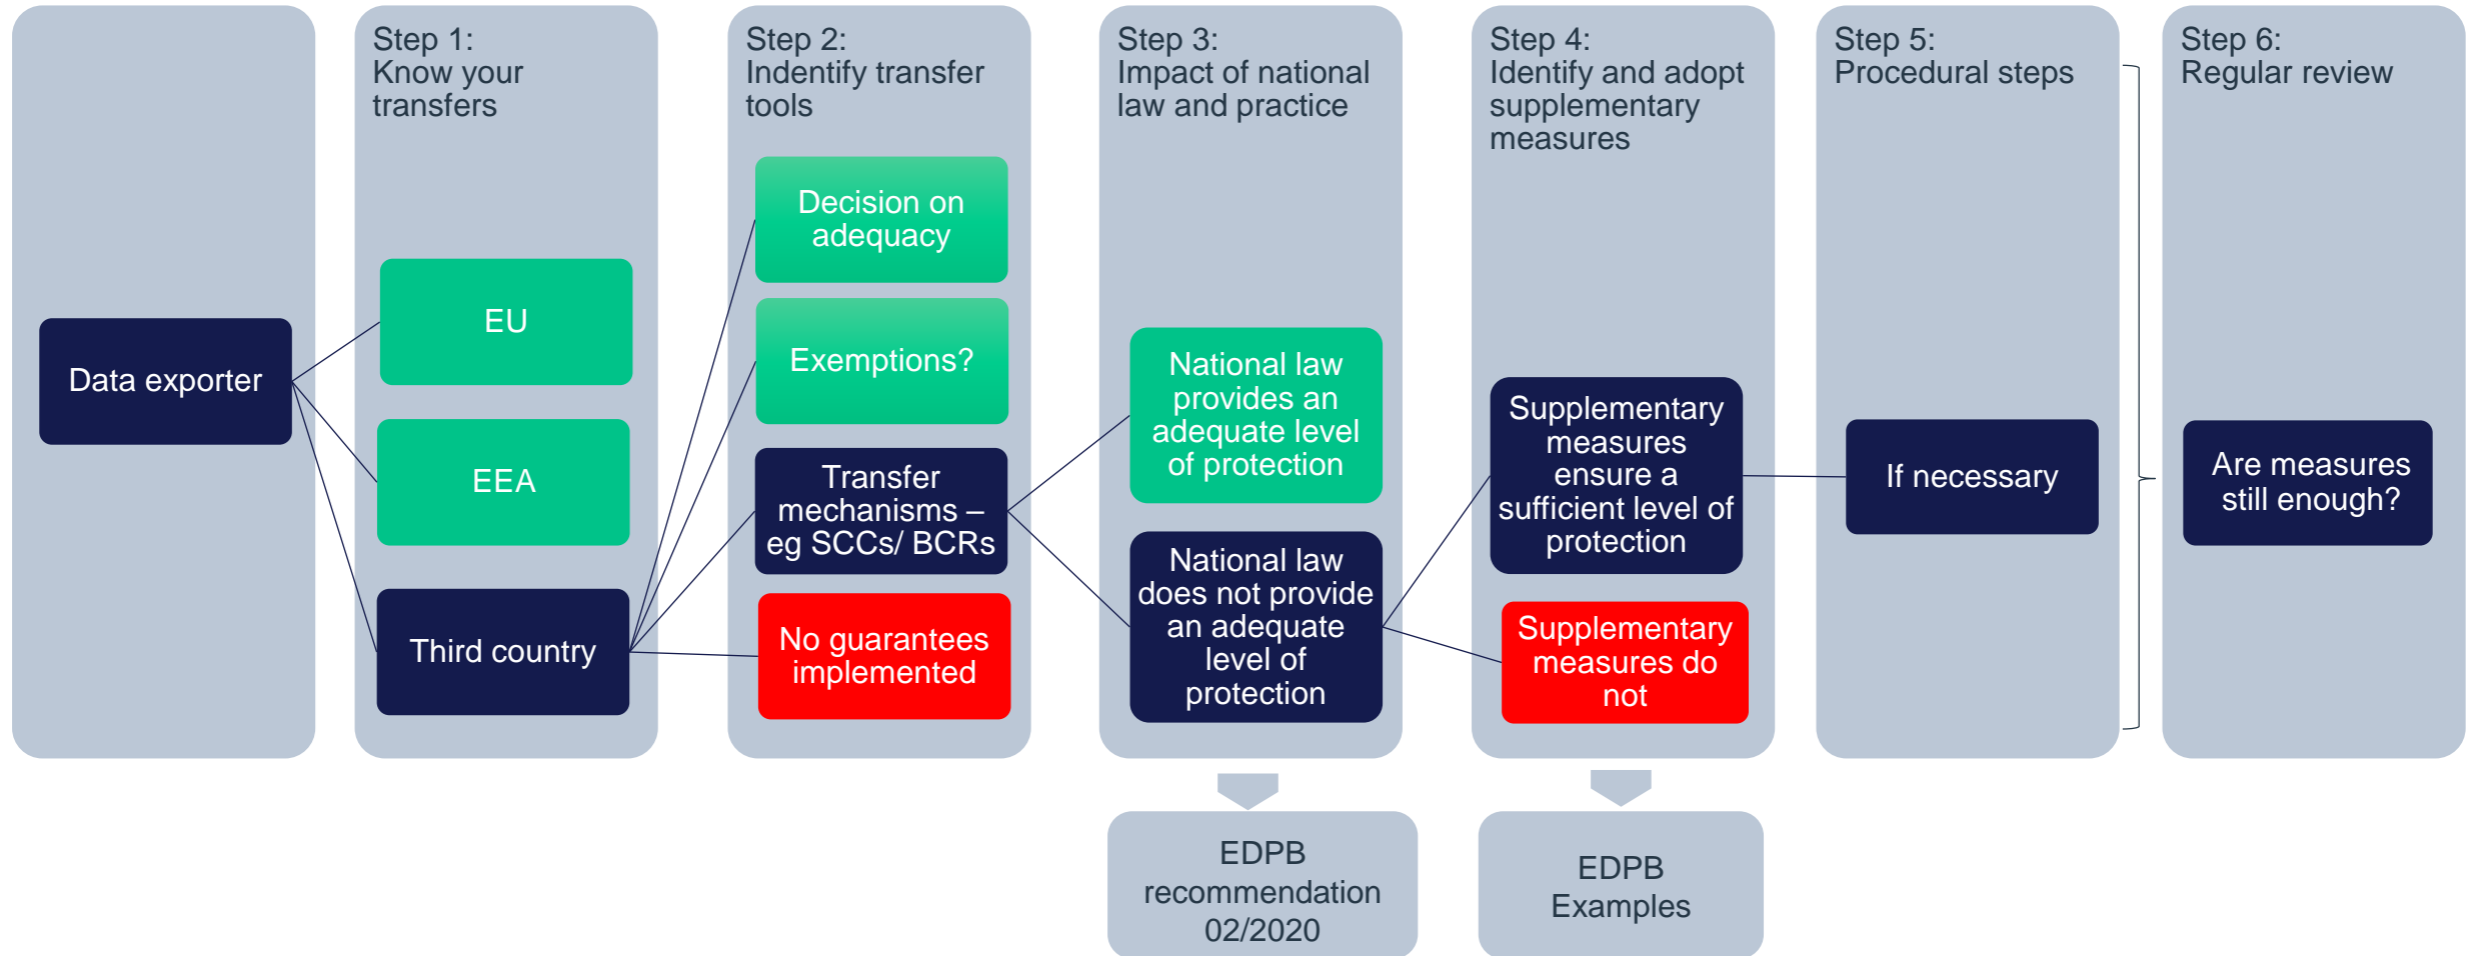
Data exporter

Step 1:
Know your transfers

EU

EEA

Third country

Step 2:
Indentify transfer tools

Decision on adequacy

Exemptions?

Transfer mechanisms – eg SCCs/ BCRs

No guarantees implemented

Step 3:
Impact of national law and practice

National law provides an adequate level of protection

National law does not provide an adequate level of protection

EDPB recommendation 02/2020

Step 4:
Identify and adopt supplementary measures

Supplementary measures ensure a sufficient level of protection

Supplementary measures do not

EDPB Examples

Step 5:
Procedural steps

If necessary

Step 6:
Regular review

Are measures still enough?